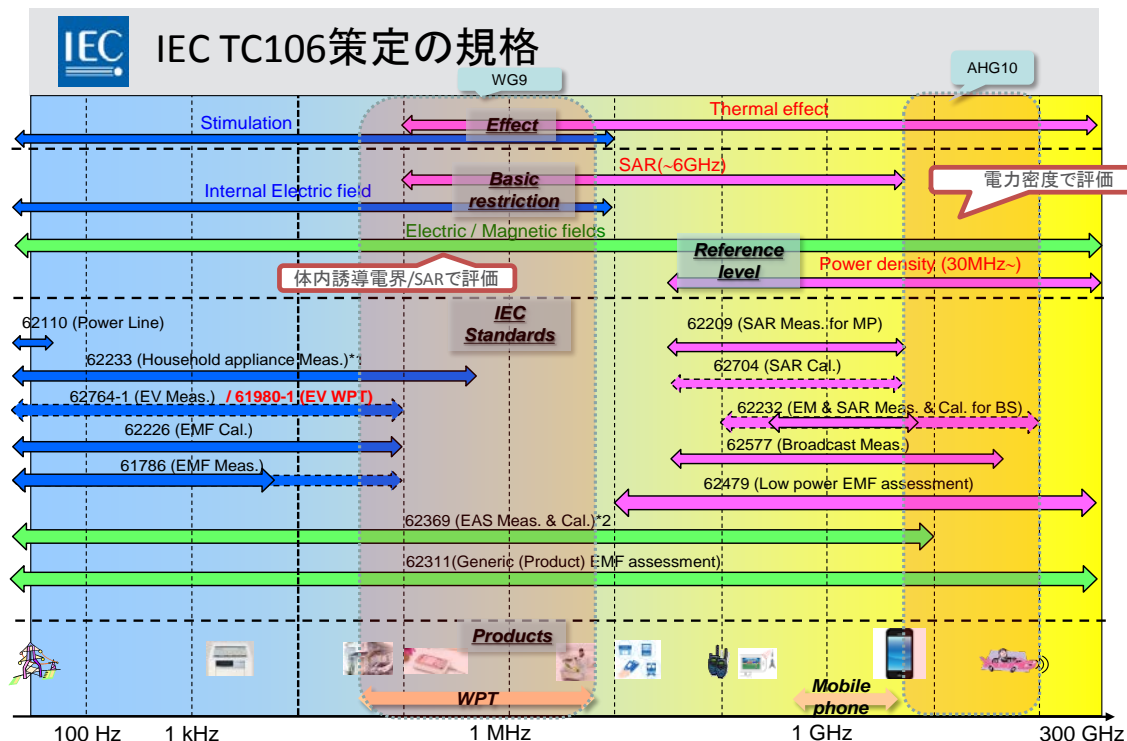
IEC

IEC TC106策定の規格

WG9

AHG10

Stimulation

Thermal effect

Effect

SAR(~6GHz)

Basic restriction

電力密度で評価

Internal Electric field

Electric / Magnetic fields

Reference level

体内誘導電界/SARで評価

Power density (30MHz~)

IEC Standards

62110 (Power Line)

62209 (SAR Meas. for MP)

62233 (Household appliance Meas.)*1

62704 (SAR Cal.)

62764-1 (EV Meas.) / 61980-1 (EV WPT)

62232 (EM & SAR Meas. & Cal. for BS)

62226 (EMF Cal.)

62577 (Broadcast Meas.)

61786 (EMF Meas.)

62479 (Low power EMF assessment)

62369 (EAS Meas. & Cal.)*2

62311(Generic (Product) EMF assessment)

Products

WPT

Mobile phone

100 Hz

1 kHz

1 MHz

1 GHz

300 GHz